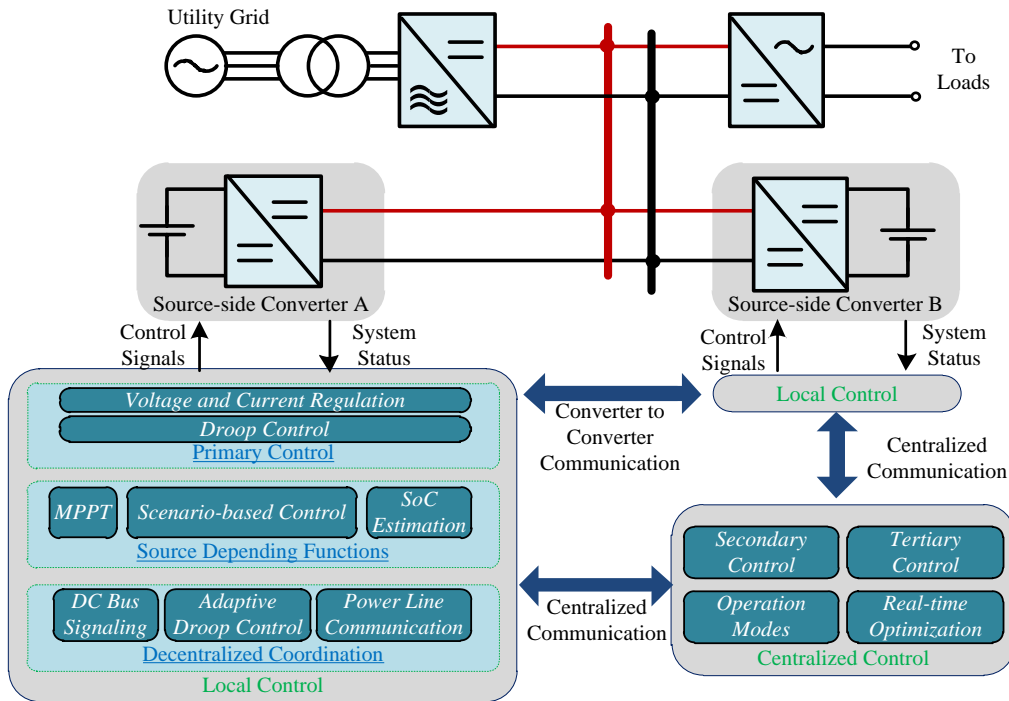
Utility Grid

To Loads

Source-side Converter A

Source-side Converter B

Control Signals

System Status

Control Signals

System Status

Voltage and Current Regulation

Droop Control

Primary Control

Converter to Converter Communication

Local Control

Centralized Communication

MPPT

Scenario-based Control

SoC Estimation

Source Depending Functions

DC Bus Signaling

Adaptive Droop Control

Power Line Communication

Decentralized Coordination

Local Control

Centralized Communication

Secondary Control

Tertiary Control

Operation Modes

Real-time Optimization

Centralized Control